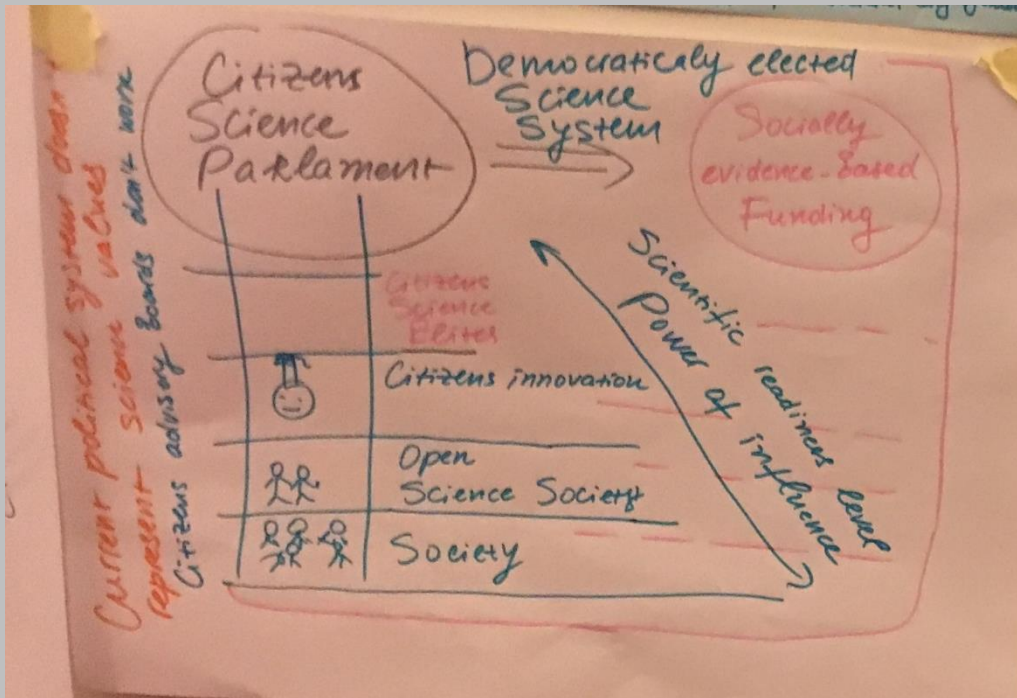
Citizens Science Parlament

Democraticaly elected Science System

Socially evidence-based Funding

Citizens Science Elites

Citizens innovation

Open Science Society

Society

Scientific readiness level

Power of influence

Current political system doesn't represent science values

Citizens advisory boards don't work